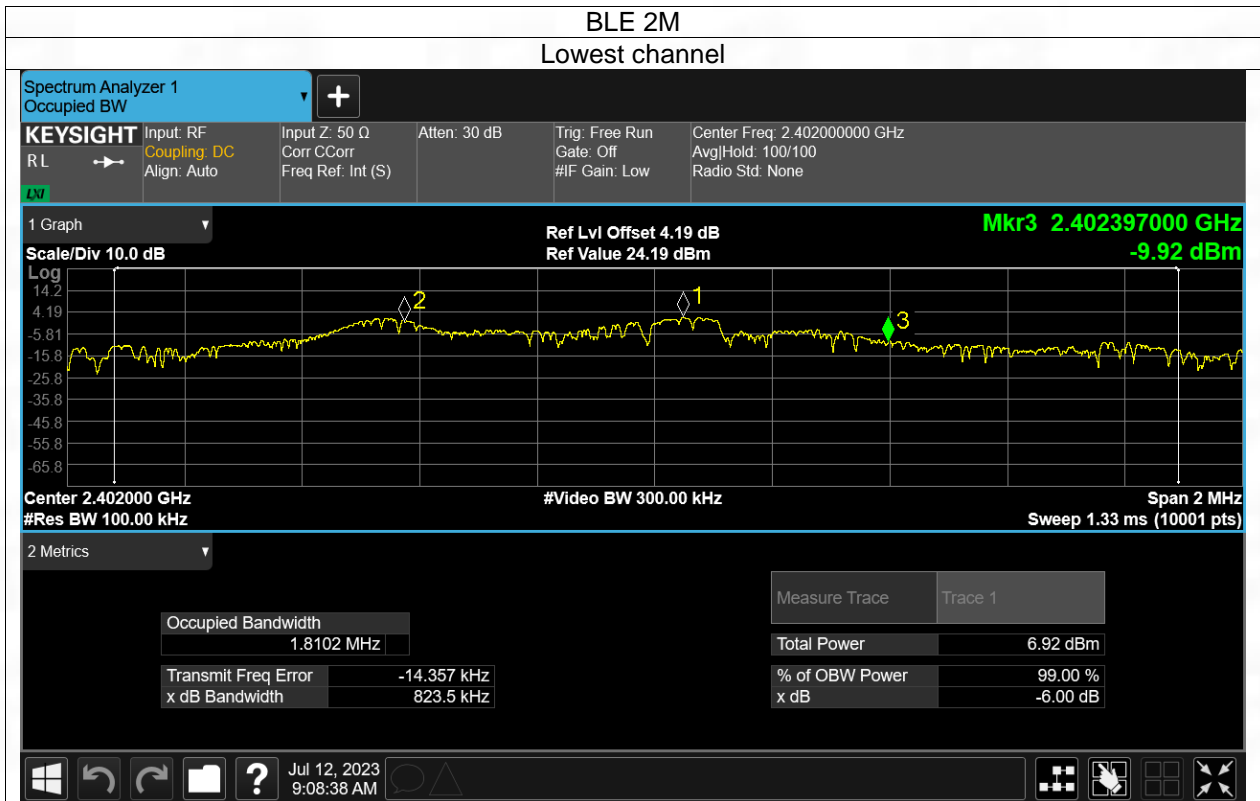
BLE 2M

Lowest channel

Spectrum Analyzer 1
Occupied BW

KEYSIGHT
RL
LXI

Input: RF
Coupling: DC
Align: Auto

Input Z: 50 Ω
Corr CCorr
Freq Ref: Int (S)

Atten: 30 dB

Trig: Free Run
Gate: Off
#IF Gain: Low

Center Freq: 2.402000000 GHz
Avg|Hold: 100/100
Radio Std: None

1 Graph

Scale/Div 10.0 dB

Ref Lvl Offset 4.19 dB
Ref Value 24.19 dBm

Mkr3 2.402397000 GHz
-9.92 dBm

Log
14.2
4.19
-5.81
-15.8
-25.8
-35.8
-45.8
-55.8
-65.8

2
1
3

Center 2.402000 GHz
#Res BW 100.00 kHz

#Video BW 300.00 kHz

Span 2 MHz
Sweep 1.33 ms (10001 pts)

2 Metrics

| Occupied Bandwidth | |
|---|---|
| 1.8102 MHz | |

| Transmit Freq Error | -14.357 kHz |
|---|---|
| x dB Bandwidth | 823.5 kHz |

| Measure Trace | Trace 1 |
|---|---|
| Total Power | 6.92 dBm |
| % of OBW Power | 99.00 % |
| x dB | -6.00 dB |

Jul 12, 2023
9:08:38 AM